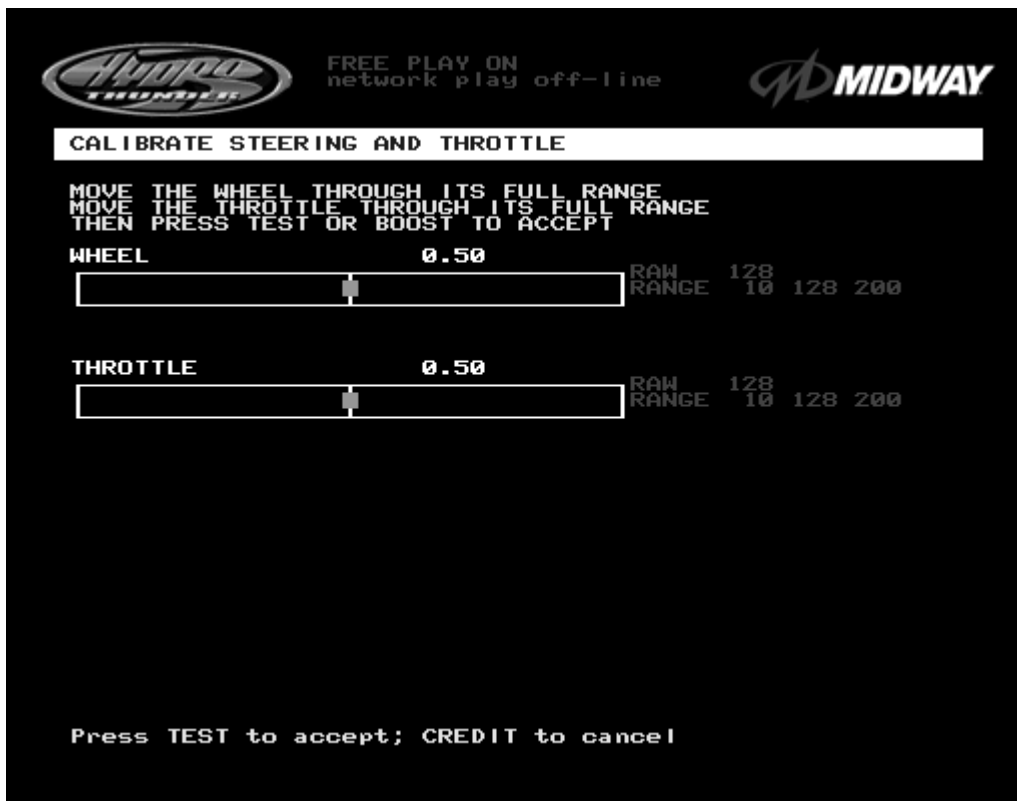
Hydro Thunder

FREE PLAY ON
network play off-line

MIDWAY

CALIBRATE STEERING AND THROTTLE

MOVE THE WHEEL THROUGH ITS FULL RANGE
MOVE THE THROTTLE THROUGH ITS FULL RANGE
THEN PRESS TEST OR BOOST TO ACCEPT

WHEEL 0.50

RAW 128
RANGE 10 128 200

THROTTLE 0.50

RAW 128
RANGE 10 128 200

Press TEST to accept; CREDIT to cancel